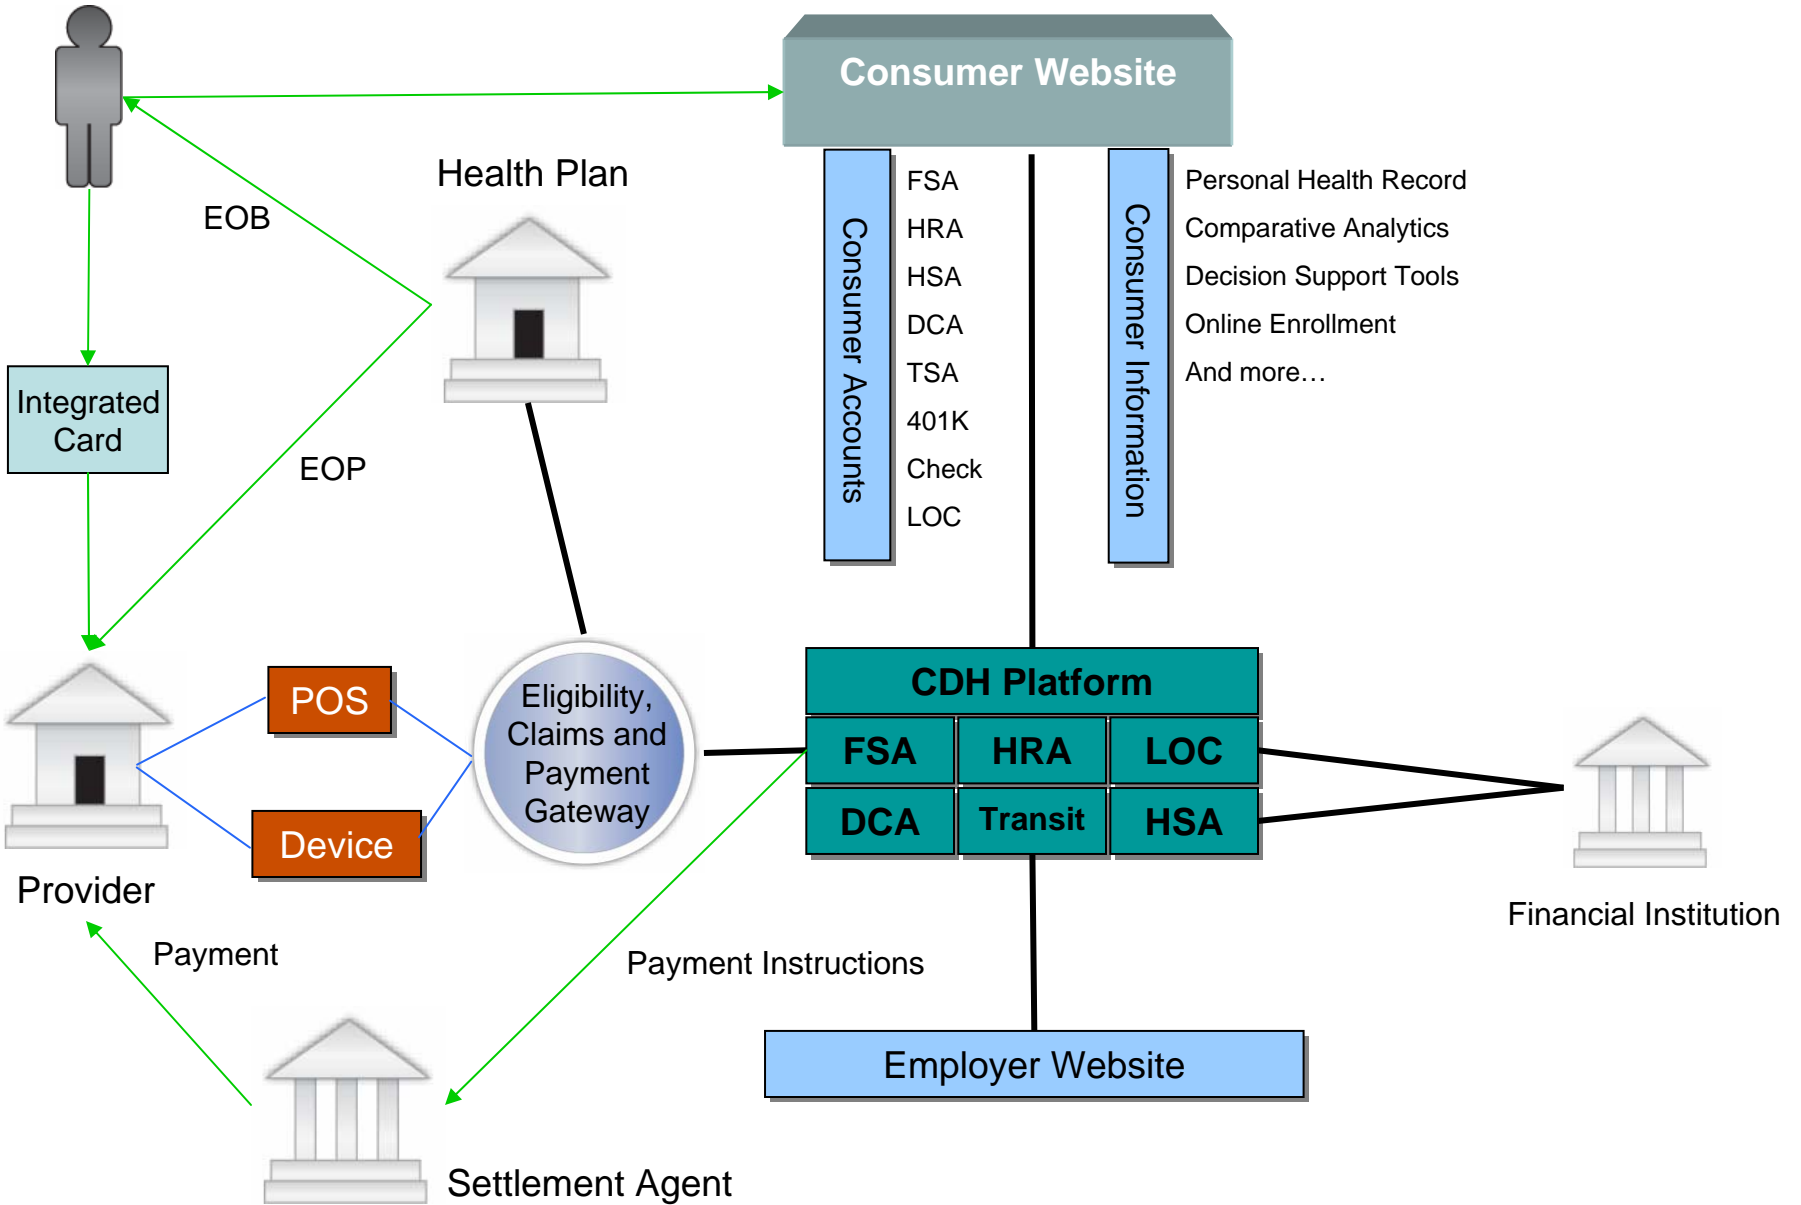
Consumer Website

Health Plan

EOB

Consumer Accounts

FSA
HRA
HSA
DCA
TSA
401K
Check
LOC

Consumer Information

Personal Health Record
Comparative Analytics
Decision Support Tools
Online Enrollment
And more…

Integrated Card

EOP

POS

Eligibility, Claims and Payment Gateway

Device

Provider

CDH Platform

| FSA | HRA | LOC |
|---|---|---|
| DCA | Transit | HSA |

Financial Institution

Payment

Payment Instructions

Employer Website

Settlement Agent